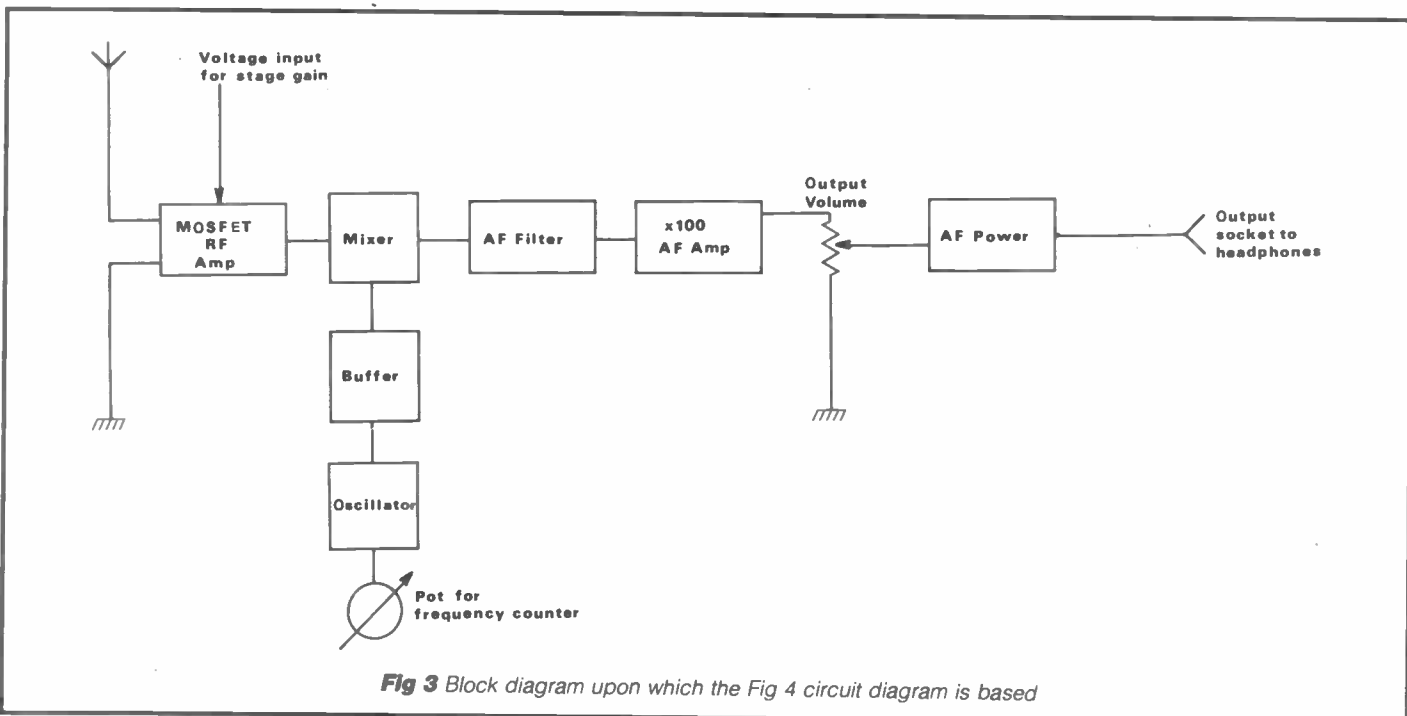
Voltage input for stage gain

MOSFET RF Amp

Mixer

AF Filter

x100 AF Amp

Output Volume

AF Power

Output socket to headphones

Buffer

Oscillator

Pot for frequency counter

**Fig 3** Block diagram upon which the Fig 4 circuit diagram is based